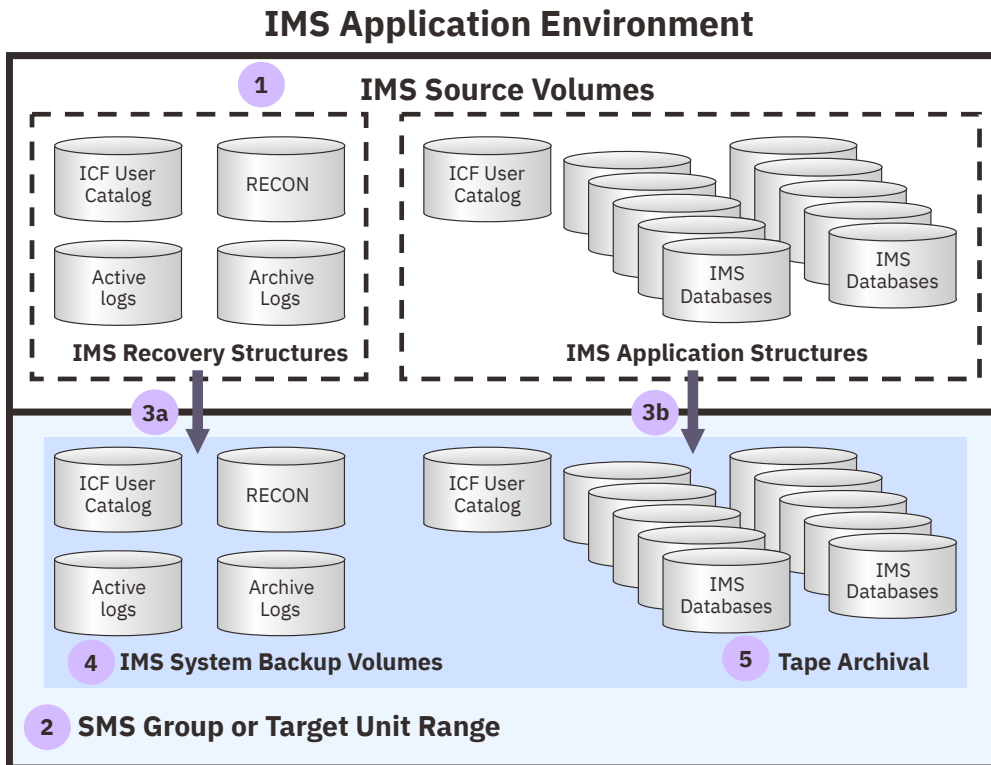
IMS Application Environment

1 IMS Source Volumes

ICF User Catalog
RECON
Active logs
Archive Logs
IMS Recovery Structures

ICF User Catalog
IMS Databases
IMS Databases
IMS Application Structures

3a
3b

ICF User Catalog
RECON
Active logs
Archive Logs

ICF User Catalog
IMS Databases
IMS Databases

4 IMS System Backup Volumes
5 Tape Archival

2 SMS Group or Target Unit Range